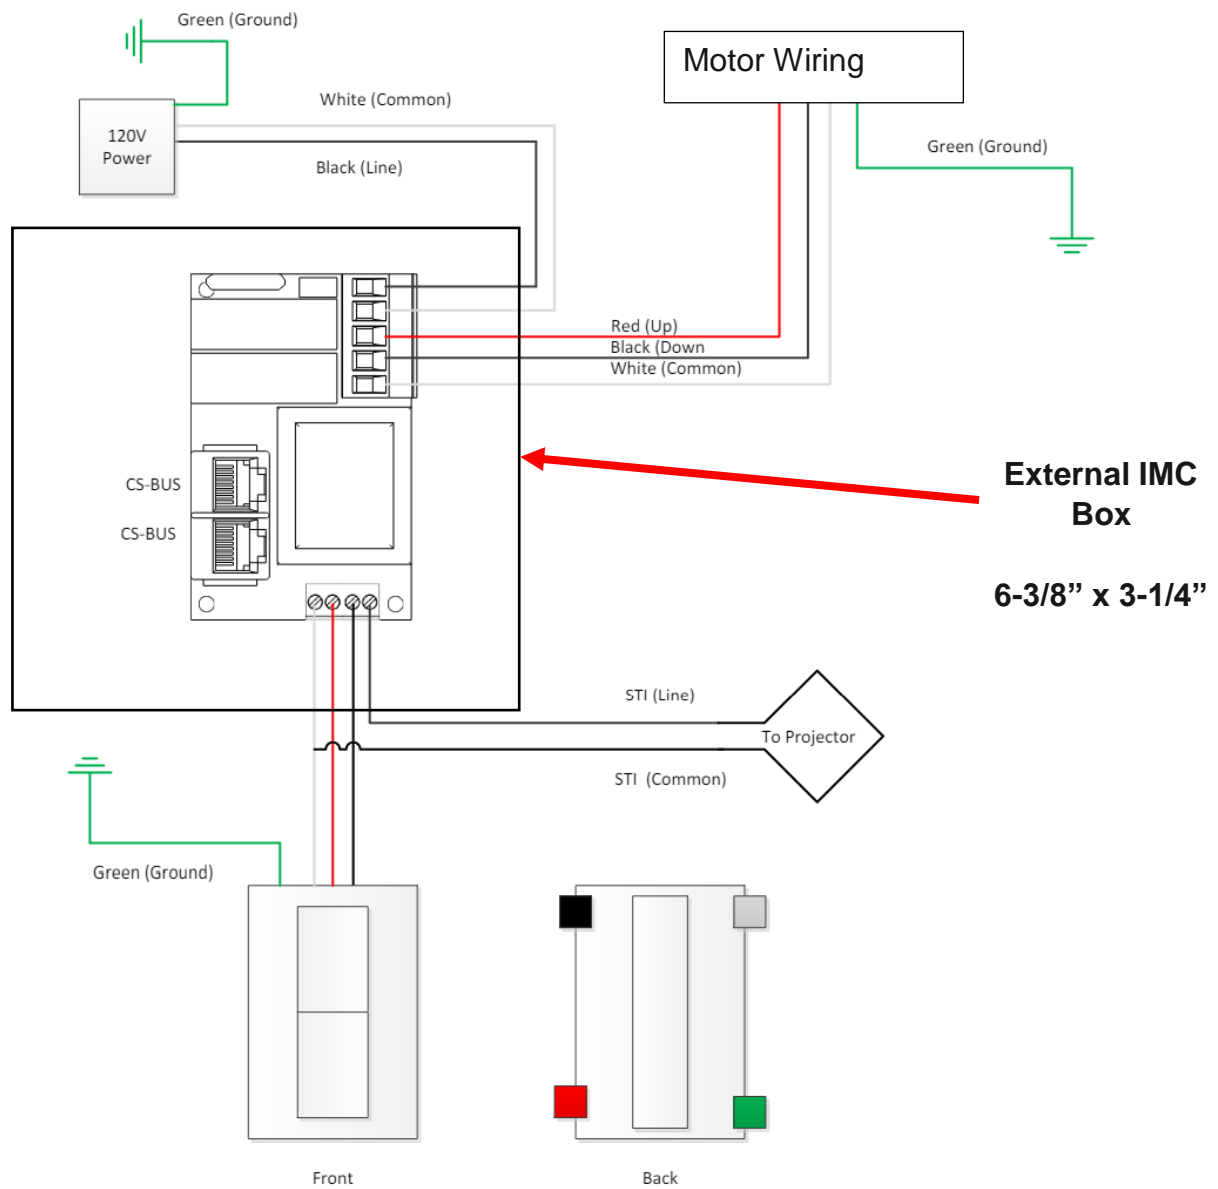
Green (Ground)

120V Power

White (Common)

Black (Line)

Motor Wiring

Green (Ground)

Red (Up)
Black (Down
White (Common)

CS-BUS

CS-BUS

External IMC Box

6-3/8” x 3-1/4”

STI (Line)

To Projector

STI (Common)

Green (Ground)

Front

Back